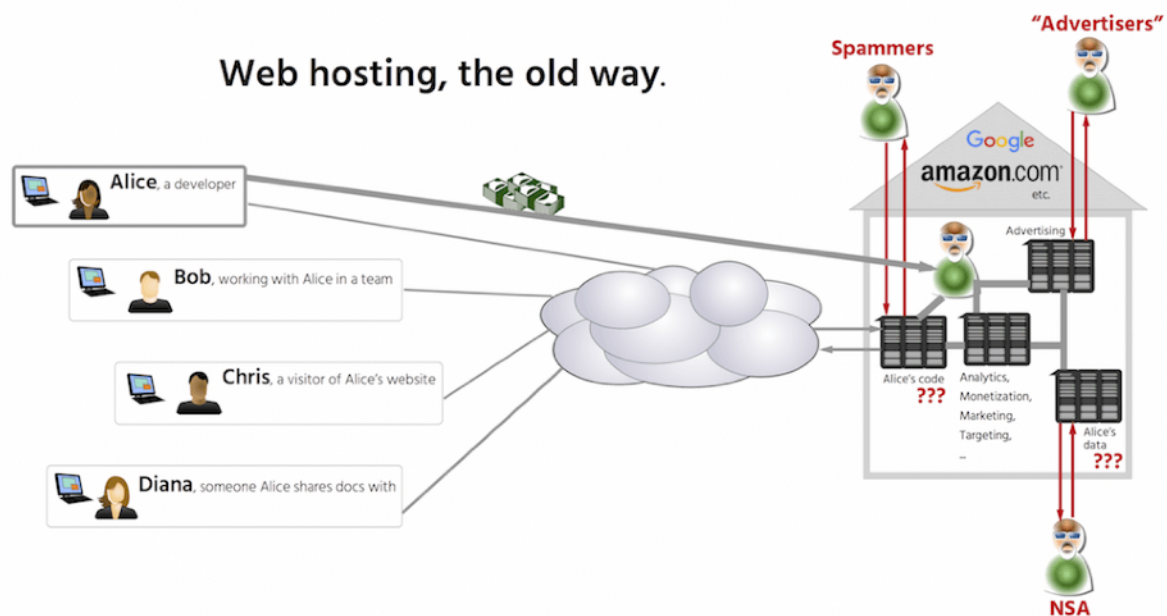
Web hosting, the old way.

Spammers

"Advertisers"

Google
amazon.com
etc.

Alice, a developer

Bob, working with Alice in a team

Chris, a visitor of Alice's website

Diana, someone Alice shares docs with

Advertising

Alice's code
???

Analytics,
Monetization,
Marketing,
Targeting,
...

Alice's data
???

NSA